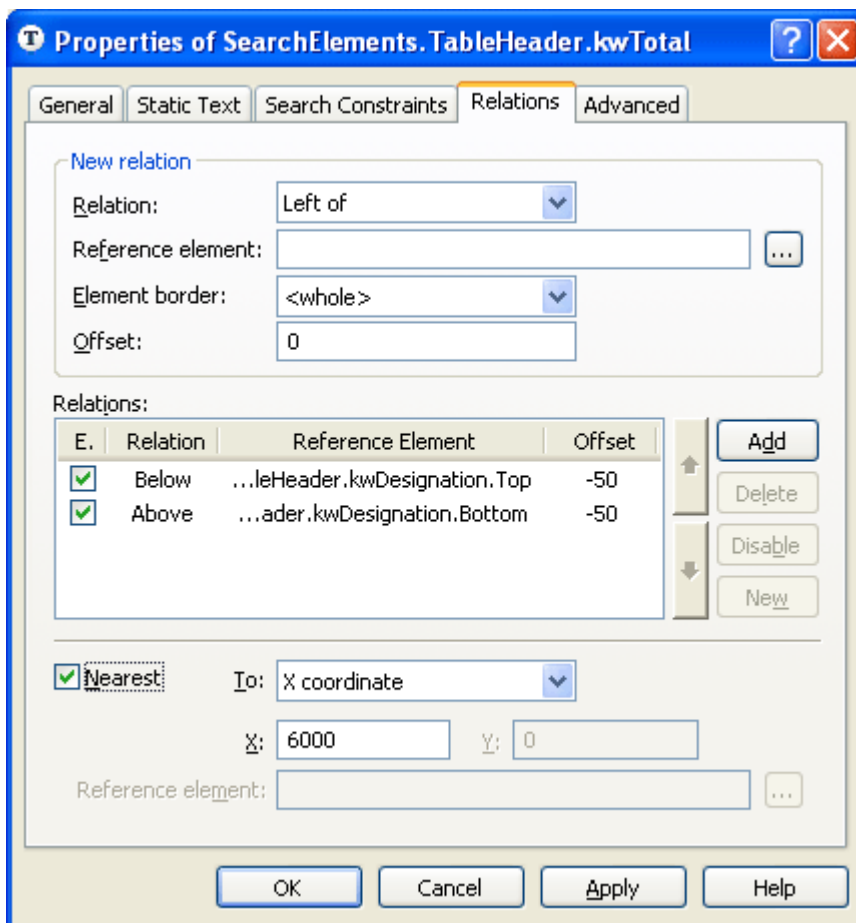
Properties of SearchElements.TableHeader.kwTotal

?

General | Static Text | Search Constraints | Relations | Advanced

New relation

Relation: Left of

Reference element: ...

Element border: <whole>

Offset: 0

Relations:

| E. | Relation | Reference Element | Offset |
|---|---|---|---|
| ☑ | Below | …leHeader.kwDesignation.Top | -50 |
| ☑ | Above | …ader.kwDesignation.Bottom | -50 |

Add

Delete

Disable

New

☑ Nearest

To: X coordinate

X: 6000

Y: 0

Reference element: ...

OK

Cancel

Apply

Help